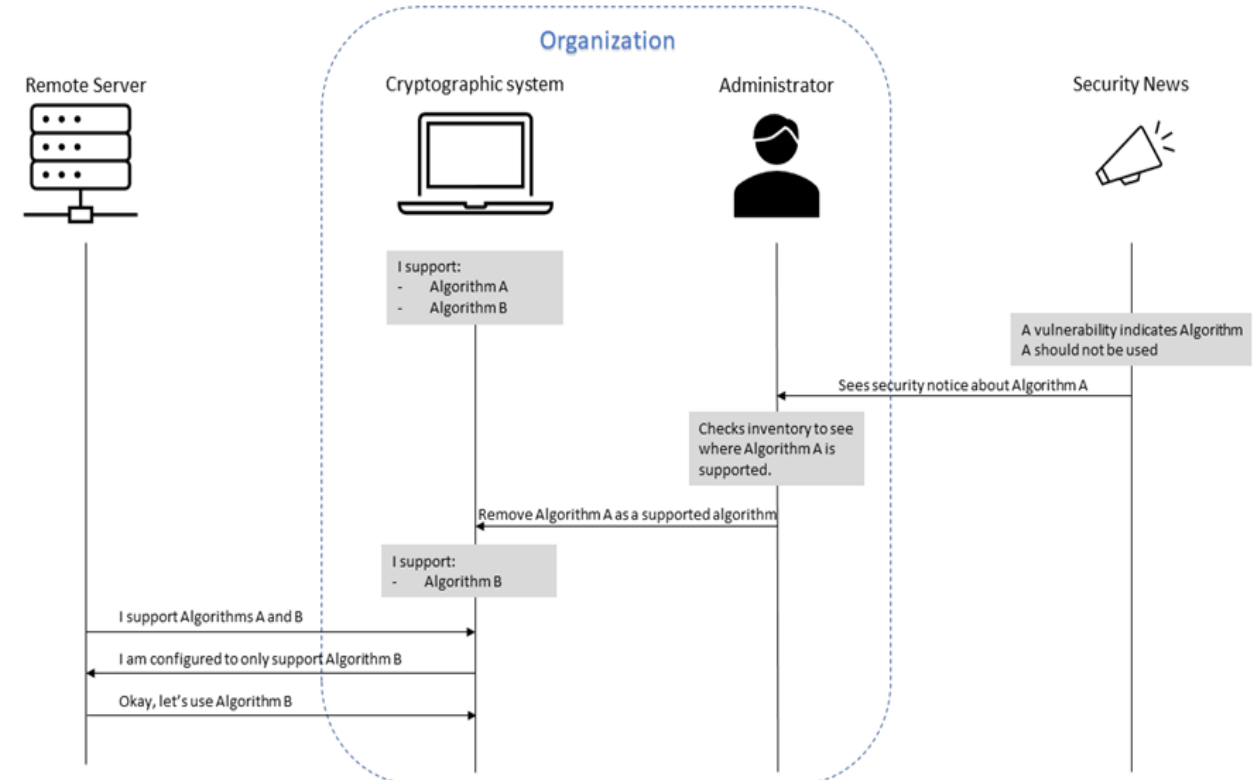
Organization

Remote Server

Cryptographic system

Administrator

Security News

I support:
- Algorithm A
- Algorithm B

A vulnerability indicates Algorithm A should not be used

Sees security notice about Algorithm A

Checks inventory to see where Algorithm A is supported.

Remove Algorithm A as a supported algorithm

I support:
- Algorithm B

I support Algorithms A and B

I am configured to only support Algorithm B

Okay, let's use Algorithm B